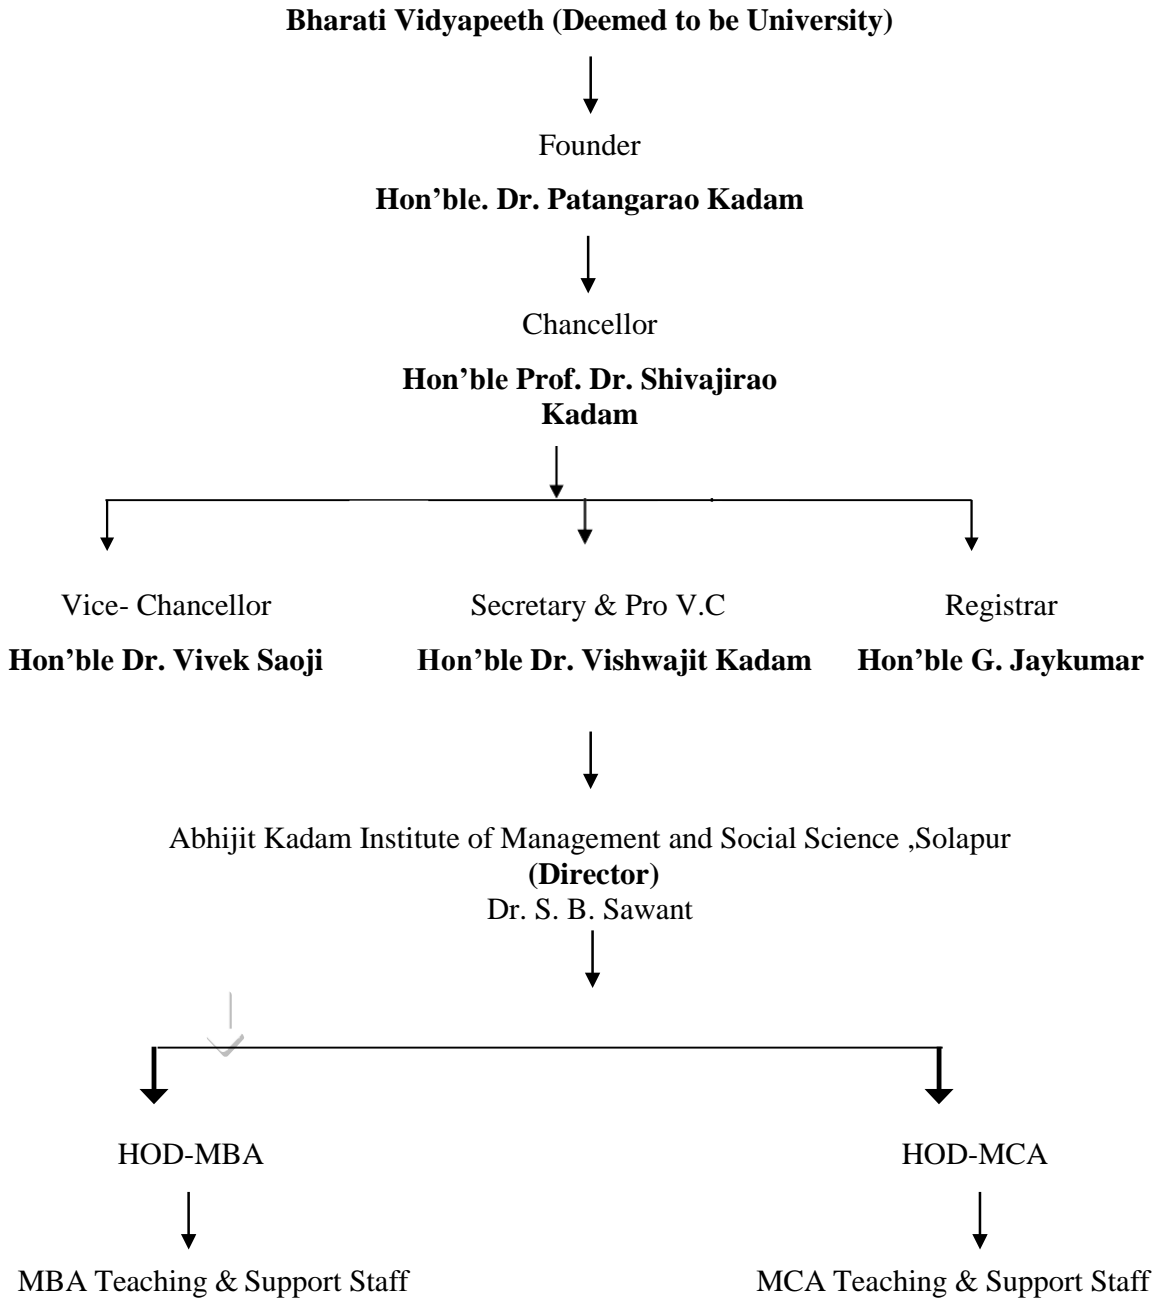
**Bharati Vidyapeeth (Deemed to be University)**

Founder

**Hon'ble. Dr. Patangarao Kadam**

Chancellor

**Hon'ble Prof. Dr. Shivajirao Kadam**

Vice- Chancellor

**Hon'ble Dr. Vivek Saoji**

Secretary & Pro V.C

**Hon'ble Dr. Vishwajit Kadam**

Registrar

**Hon'ble G. Jaykumar**

Abhijit Kadam Institute of Management and Social Science ,Solapur
**(Director)**
Dr. S. B. Sawant

HOD-MBA

MBA Teaching & Support Staff

HOD-MCA

MCA Teaching & Support Staff